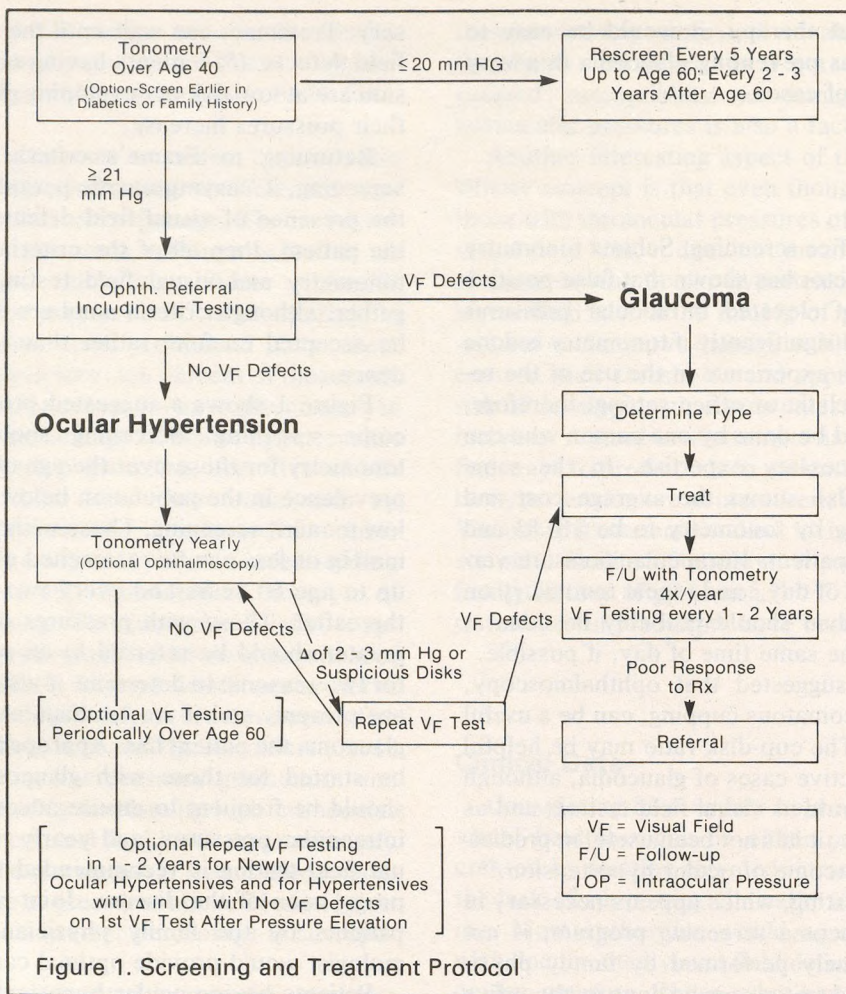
Tonometry Over Age 40
(Option-Screen Earlier in Diabetics or Family History)

≤ 20 mm HG

Rescreen Every 5 Years Up to Age 60; Every 2 - 3 Years After Age 60

≥ 21 mm Hg

Ophth. Referral Including $V_F$ Testing

$V_F$ Defects

Glaucoma

No $V_F$ Defects

Ocular Hypertension

Determine Type

Treat

Tonometry Yearly
(Optional Ophthalmoscopy)

F/U with Tonometry 4x/year
$V_F$ Testing every 1 - 2 Years

No $V_F$ Defects

$V_F$ Defects

↑ 2 - 3 mm Hg or Suspicious Disks

Poor Response to Rx

Optional $V_F$ Testing Periodically Over Age 60

Repeat $V_F$ Test

Referral

Optional Repeat $V_F$ Testing in 1 - 2 Years for Newly Discovered Ocular Hypertensives and for Hypertensives with Δ in IOP with No $V_F$ Defects on 1st $V_F$ Test After Pressure Elevation

$V_F$ = Visual Field
F/U = Follow-up
IOP = Intraocular Pressure

Figure 1. Screening and Treatment Protocol